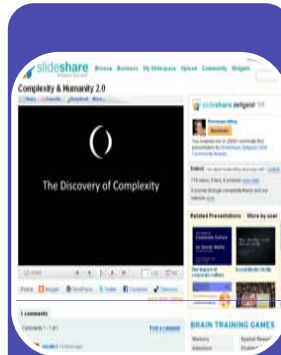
slideshare Browse Business My Slidespace Upload Community Widgets

Complexity & Humanity 2.0

The Discovery of Complexity

slideshare zeitgeist

Related Presentations

More by user

1 comments

BRAIN TRAINING GAMES

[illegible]